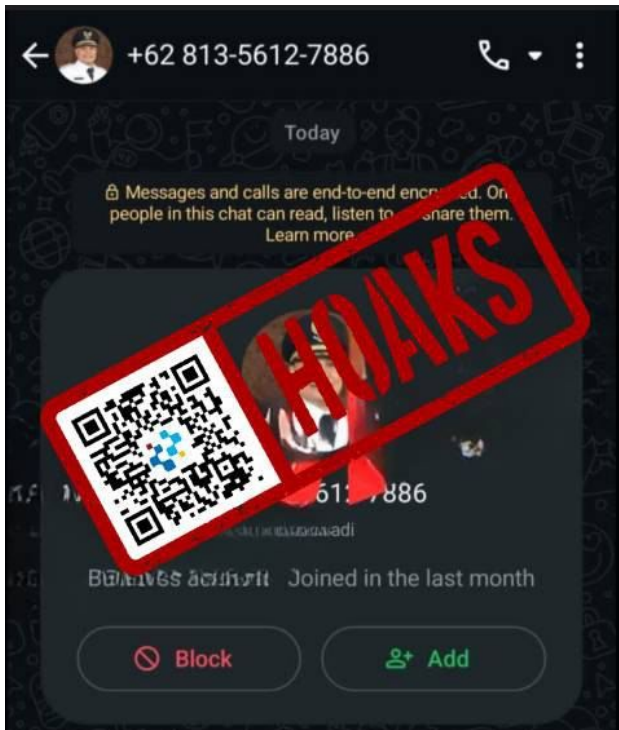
+62 813-5612-7886

Today

Messages and calls are end-to-end enc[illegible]ed. On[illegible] people in this chat can read, listen to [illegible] share them. Learn more

HOAKS

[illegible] 561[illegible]7886

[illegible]adi

Business account Joined in the last month

Block

Add